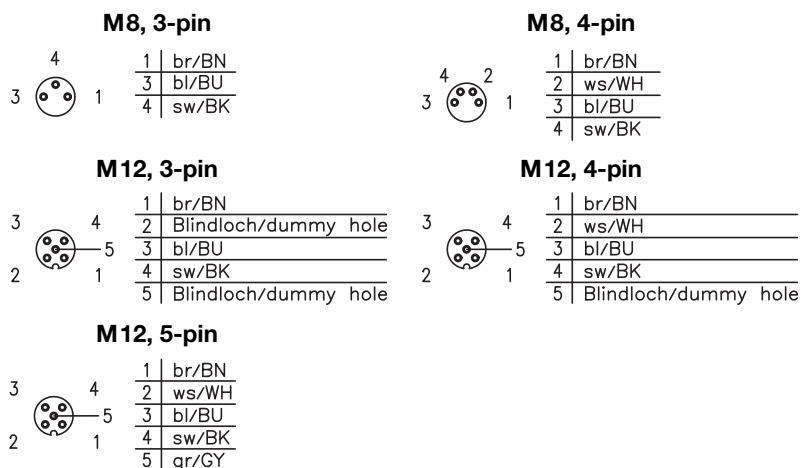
M8, 3-pin

4
3 1

| 1 | br/BN |
|---|---|
| 3 | bl/BU |
| 4 | sw/BK |

M8, 4-pin

4 2
3 1

| 1 | br/BN |
|---|---|
| 2 | ws/WH |
| 3 | bl/BU |
| 4 | sw/BK |

M12, 3-pin

3 4
5
2 1

| 1 | br/BN |
|---|---|
| 2 | Blindloch/dummy hole |
| 3 | bl/BU |
| 4 | sw/BK |
| 5 | Blindloch/dummy hole |

M12, 4-pin

3 4
5
2 1

| 1 | br/BN |
|---|---|
| 2 | ws/WH |
| 3 | bl/BU |
| 4 | sw/BK |
| 5 | Blindloch/dummy hole |

M12, 5-pin

3 4
5
2 1

| 1 | br/BN |
|---|---|
| 2 | ws/WH |
| 3 | bl/BU |
| 4 | sw/BK |
| 5 | gr/GY |